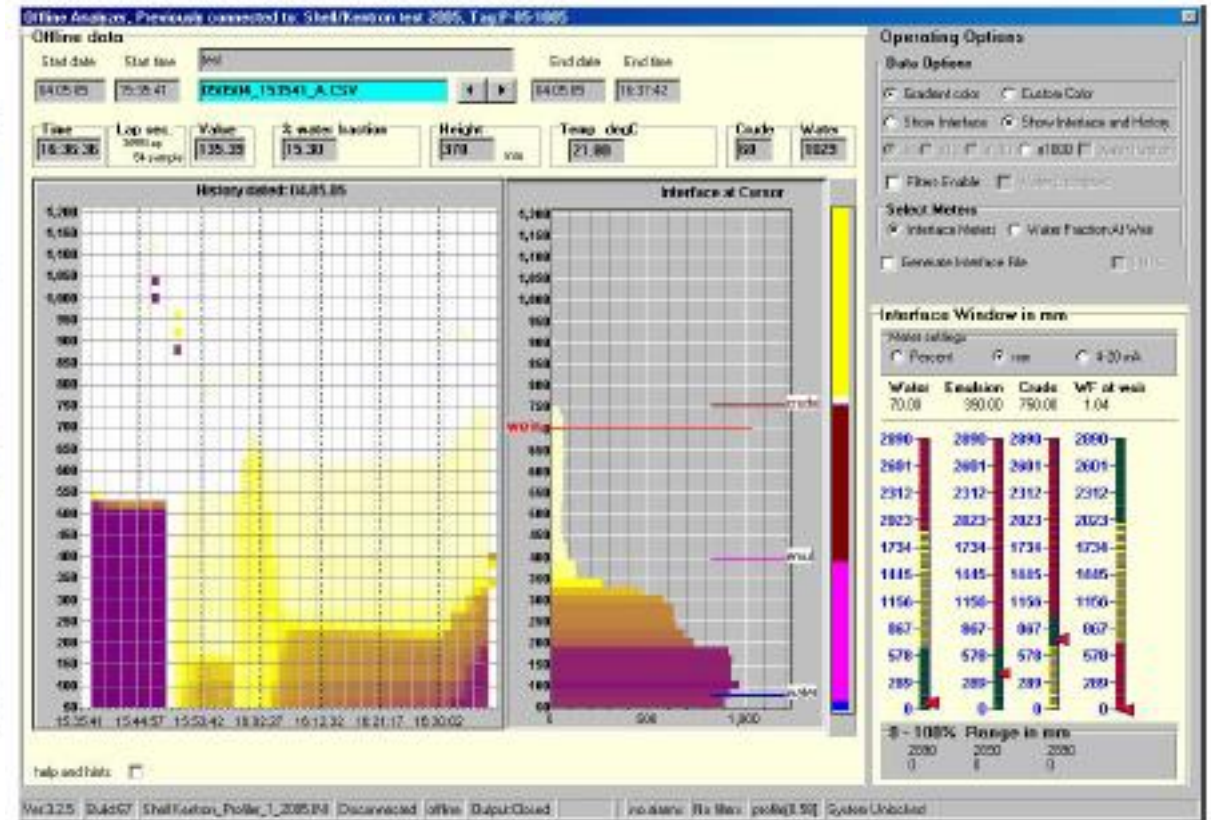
Offline Analyzer, Previously connected to: Shell/Keeton test 2005, Tag:P-05-1005

Offline data

Start date Start time test End date End time

04.05.05 15:35:41 050504_153541_A.CSV 04.05.05 16:37:42

Time 16:36:36 Lap sec. 54 sample Value 135.35 % water fraction 15.30 Height 370 mm Temp_degC 21.88 Crude 60 Water 1023

History dated: 04.05.05

1,200 1,150 1,100 1,050 1,000 950 900 850 800 750 700 650 600 550 500 450 400 350 300 250 200 150 100 50

15:35:41 15:44:57 15:53:42 16:02:27 16:12:32 16:21:17 16:30:02

Interface at Cursor

1,200 1,150 1,100 1,050 1,000 950 900 850 800 750 700 650 600 550 500 450 400 350 300 250 200 150 100 50

crude WEIR emul water

0 500 1,000

help and hints

Operating Options

Data Options

Gradient color Custom Color

Show Interface Show Interface and History

x1000

Filter Enable

Select Meters

Interface Meters Water Fraction At Weir

Generate Interface file

Interface Window in mm

Meter settings

Percent mm 4-20 mA

Water 70.00 Emulsion 350.00 Crude 750.00 WF at weir 1.04

2890 2601 2312 2023 1734 1445 1156 867 578 289 0

2890 2601 2312 2023 1734 1445 1156 867 578 289 0

2890 2601 2312 2023 1734 1445 1156 867 578 289 0

2890 2601 2312 2023 1734 1445 1156 867 578 289 0

0 - 100% Range in mm

2890 0 2890 0 2890 0

Ver.3.2.5 Build57 Shell Keeton_Profiler_1_2005.INI Disconnected offline Output:Closed no alarms No filters profile[0.50] System Unlocked